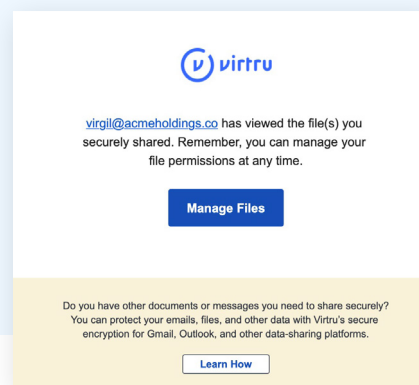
virtru

virgil@acmeholdings.co has viewed the file(s) you securely shared. Remember, you can manage your file permissions at any time.

Manage Files

Do you have other documents or messages you need to share securely? You can protect your emails, files, and other data with Virtru's secure encryption for Gmail, Outlook, and other data-sharing platforms.

Learn How